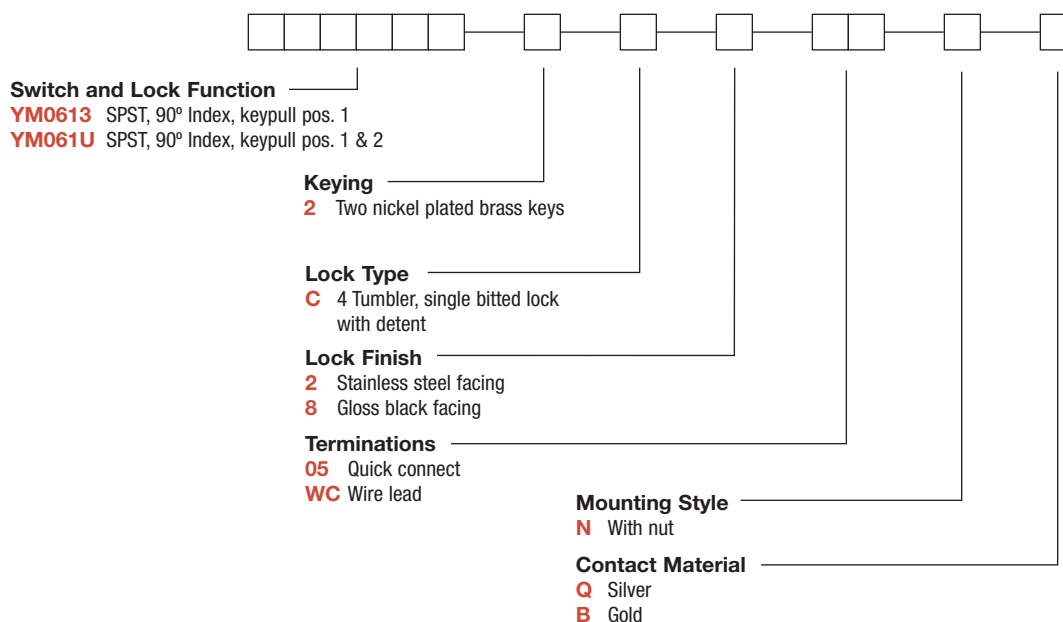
Switch and Lock Function
YM0613 SPST, 90º Index, keypull pos. 1
YM061U SPST, 90º Index, keypull pos. 1 & 2

Keying
2 Two nickel plated brass keys

Lock Type
C 4 Tumbler, single bitted lock with detent

Lock Finish
2 Stainless steel facing
8 Gloss black facing

Terminations
05 Quick connect
WC Wire lead

Mounting Style
N With nut

Contact Material
Q Silver
B Gold